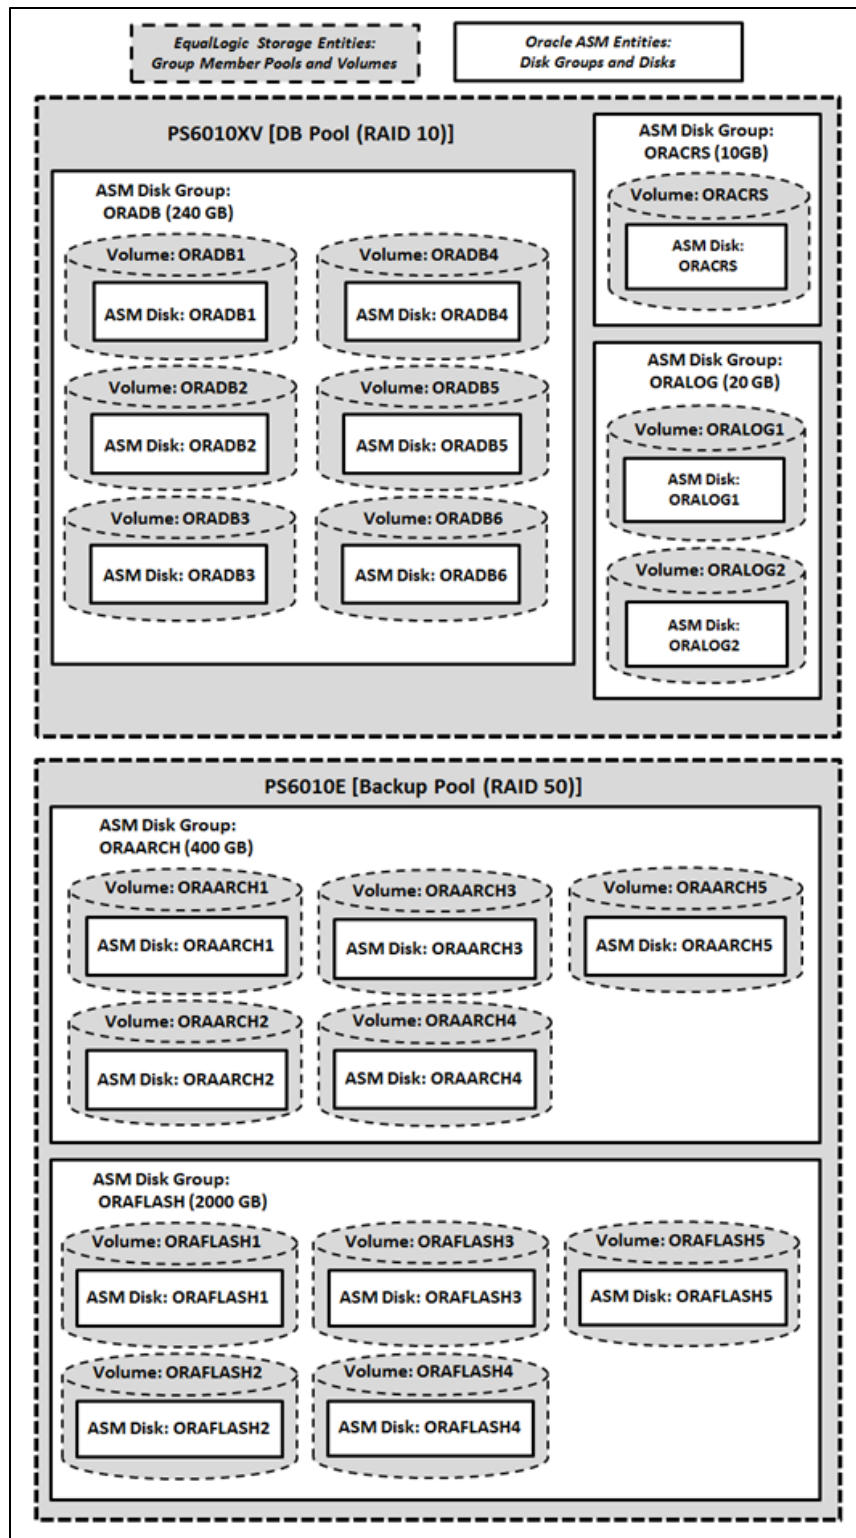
EqualLogic Storage Entities: Group Member Pools and Volumes

Oracle ASM Entities: Disk Groups and Disks

PS6010XV [DB Pool (RAID 10)]

ASM Disk Group: ORADB (240 GB)

Volume: ORADB1
ASM Disk: ORADB1

Volume: ORADB4
ASM Disk: ORADB4

Volume: ORADB2
ASM Disk: ORADB2

Volume: ORADB5
ASM Disk: ORADB5

Volume: ORADB3
ASM Disk: ORADB3

Volume: ORADB6
ASM Disk: ORADB6

ASM Disk Group: ORACRS (10GB)

Volume: ORACRS
ASM Disk: ORACRS

ASM Disk Group: ORALOG (20 GB)

Volume: ORALOG1
ASM Disk: ORALOG1

Volume: ORALOG2
ASM Disk: ORALOG2

PS6010E [Backup Pool (RAID 50)]

ASM Disk Group: ORAARCH (400 GB)

Volume: ORAARCH1
ASM Disk: ORAARCH1

Volume: ORAARCH3
ASM Disk: ORAARCH3

Volume: ORAARCH5
ASM Disk: ORAARCH5

Volume: ORAARCH2
ASM Disk: ORAARCH2

Volume: ORAARCH4
ASM Disk: ORAARCH4

ASM Disk Group: ORAFLASH (2000 GB)

Volume: ORAFLASH1
ASM Disk: ORAFLASH1

Volume: ORAFLASH3
ASM Disk: ORAFLASH3

Volume: ORAFLASH5
ASM Disk: ORAFLASH5

Volume: ORAFLASH2
ASM Disk: ORAFLASH2

Volume: ORAFLASH4
ASM Disk: ORAFLASH4